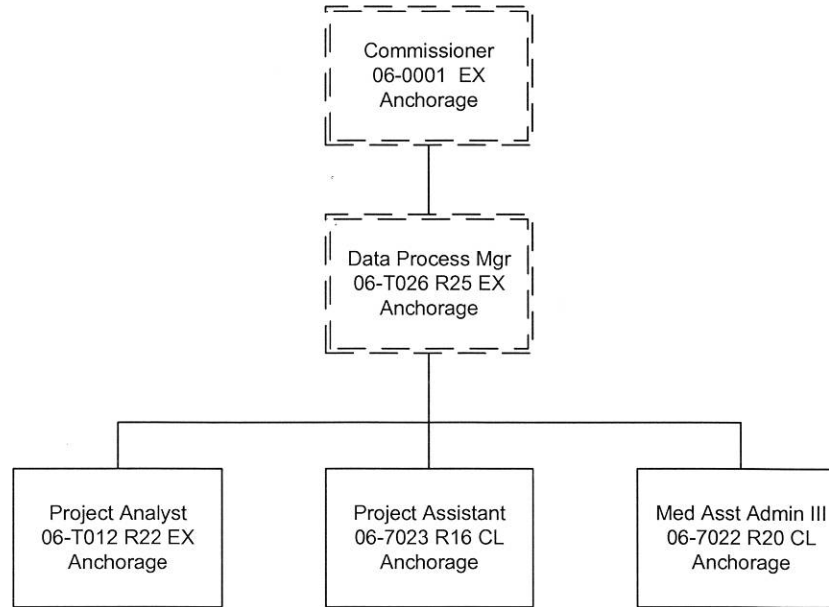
Commissioner
06-0001 EX
Anchorage

Data Process Mgr
06-T026 R25 EX
Anchorage

Project Analyst
06-T012 R22 EX
Anchorage

Project Assistant
06-7023 R16 CL
Anchorage

Med Asst Admin III
06-7022 R20 CL
Anchorage